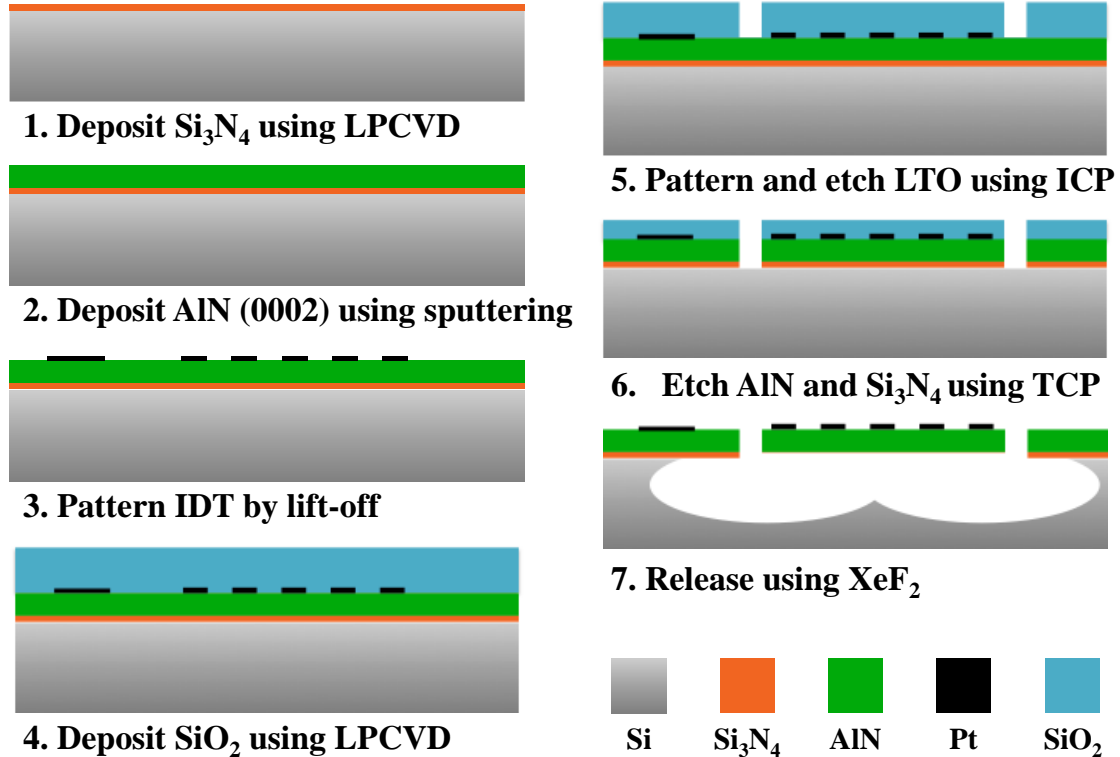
1. Deposit $Si_3N_4$ using LPCVD

2. Deposit AlN (0002) using sputtering

3. Pattern IDT by lift-off

4. Deposit $SiO_2$ using LPCVD

5. Pattern and etch LTO using ICP

6. Etch AlN and $Si_3N_4$ using TCP

7. Release using $XeF_2$

Si $Si_3N_4$ AlN Pt $SiO_2$